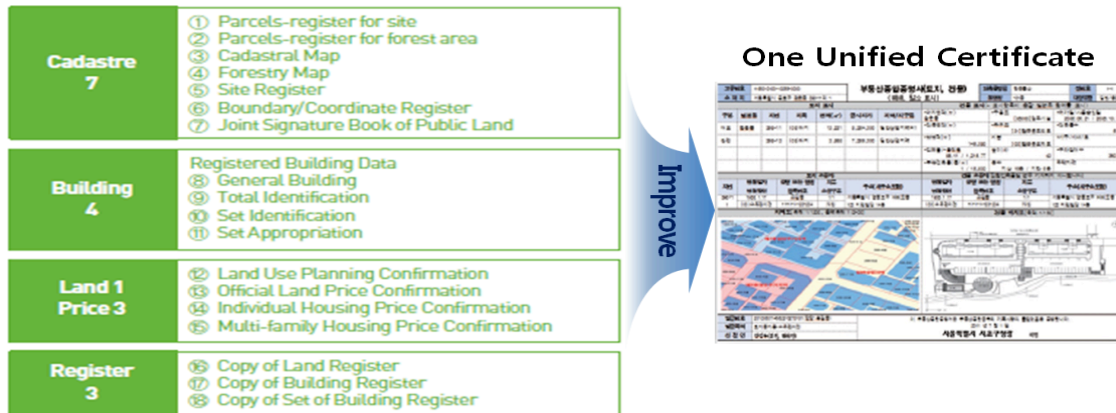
Cadastre
7

① Parcels-register for site
② Parcels-register for forest area
③ Cadastral Map
④ Forestry Map
⑤ Site Register
⑥ Boundary/Coordinate Register
⑦ Joint Signature Book of Public Land

Building
4

Registered Building Data
⑧ General Building
⑨ Total Identification
⑩ Set Identification
⑪ Set Appropriation

Land 1
Price 3

⑫ Land Use Planning Confirmation
⑬ Official Land Price Confirmation
⑭ Individual Housing Price Confirmation
⑮ Multi-family Housing Price Confirmation

Register
3

⑯ Copy of Land Register
⑰ Copy of Building Register
⑱ Copy of Set of Building Register

Improve

One Unified Certificate

부동산종합증명서(토지, 건물)

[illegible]